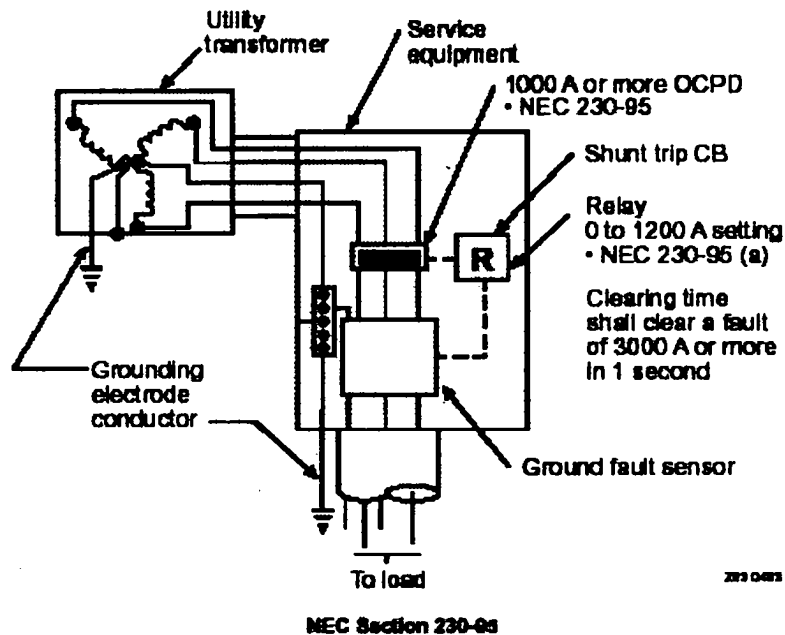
Utility transformer

Service equipment

1000 A or more OCPD
• NEC 230-95

Shunt trip CB

Relay
0 to 1200 A setting
• NEC 230-95 (a)

R

Clearing time shall clear a fault of 3000 A or more in 1 second

Grounding electrode conductor

Ground fault sensor

To load

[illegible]

NEC Section 230-95